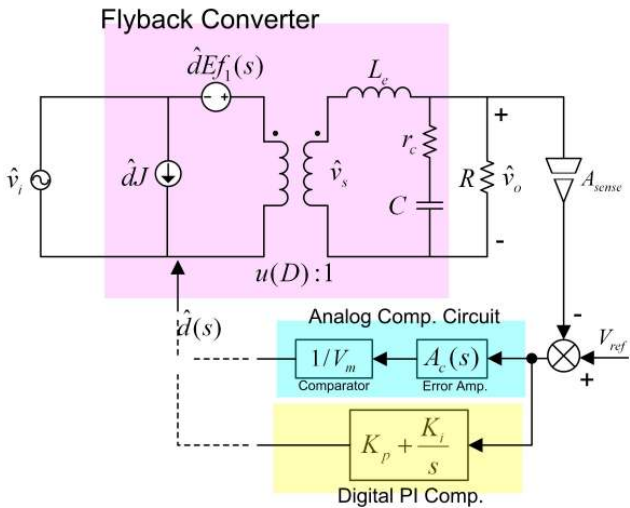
Flyback Converter

$\hat{d}Ef_1(s)$

$L_e$

$\hat{v}_i$

$\hat{d}J$

$\hat{v}_s$

$r_c$

$C$

$R$

$\hat{v}_o$

+

-

$A_{sense}$

$u(D):1$

$\hat{d}(s)$

Analog Comp. Circuit

$1/V_m$

Comparator

$A_c(s)$

Error Amp.

-

$V_{ref}$

+

$K_p + \frac{K_i}{s}$

Digital PI Comp.